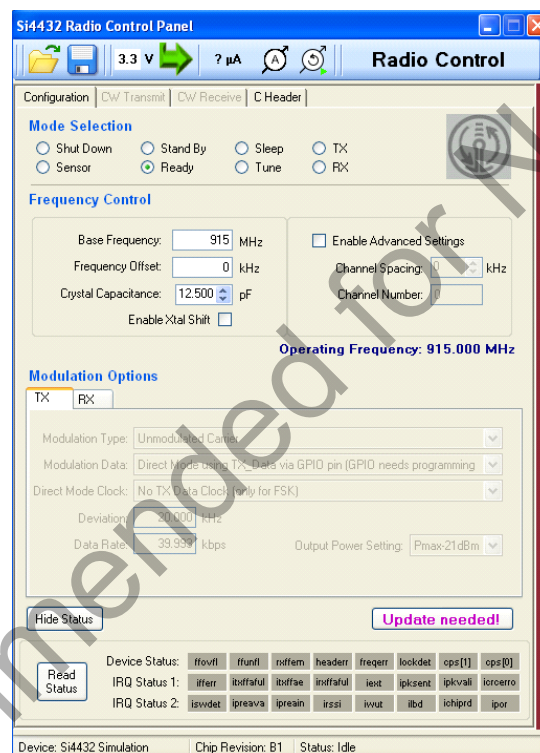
Si4432 Radio Control Panel

3.3 V ? µA Radio Control

Configuration | CW Transmit | CW Receive | C Header

Mode Selection
Shut Down Stand By Sleep TX
Sensor Ready Tune RX

Frequency Control
Base Frequency: 915 MHz
Frequency Offset: 0 kHz
Crystal Capacitance: 12.500 pF
Enable Xtal Shift

Enable Advanced Settings
Channel Spacing: 0 kHz
Channel Number: 0

Operating Frequency: 915.000 MHz

Modulation Options
TX RX

Modulation Type: Unmodulated Carrier
Modulation Data: Direct Mode using TX_Data via GPIO pin (GPIO needs programming
Direct Mode Clock: No TX Data Clock (only for FSK)
Deviation: 20.000 kHz
Data Rate: 39.999 kbps
Output Power Setting: Pmax-21dBm

Hide Status
Update needed!

Read Status
Device Status: ffovfl ffunfl rxffem headerr freqerr lockdet cps[1] cps[0]
IRQ Status 1: ifferr itxffafull itxffaem irxffafull iext ipksent ipkvalid icrcerror
IRQ Status 2: iswdet ipreava ipreainval irssi iwut ilbd ichiprdy ipor

Device: Si4432 Simulation | Chip Revision: B1 | Status: Idle

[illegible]mended for N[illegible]